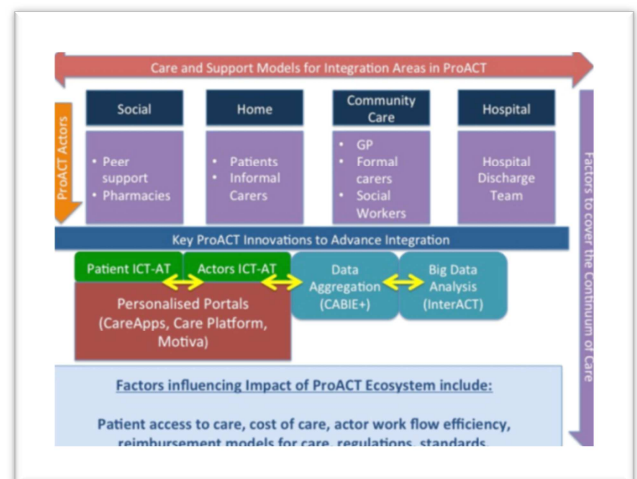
Care and Support Models for Integration Areas in ProACT

ProACT Actors

Social

• Peer support
• Pharmacies

Home

• Patients
• Informal Carers

Community Care

• GP
• Formal carers
• Social Workers

Hospital

Hospital Discharge Team

Factors to cover the Continuum of Care

Key ProACT Innovations to Advance Integration

Patient ICT-AT

Actors ICT-AT

Personalised Portals (CareApps, Care Platform, Motiva)

Data Aggregation (CABIE+)

Big Data Analysis (InterACT)

Factors influencing Impact of ProACT Ecosystem include:

Patient access to care, cost of care, actor work flow efficiency, reimbursement models for care, regulations, standards